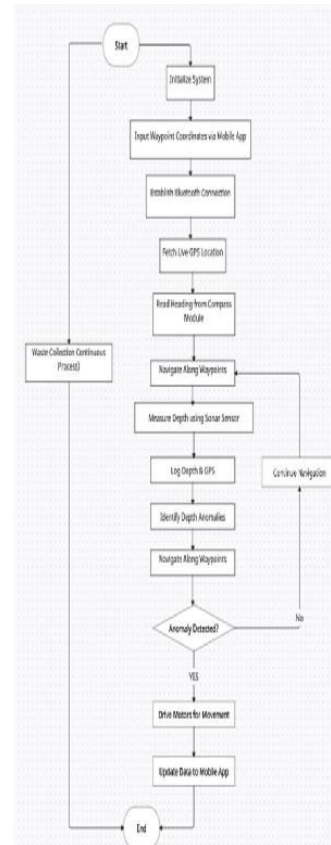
Start

Initialize System

Input Waypoint Coordinates via Mobile App

Establish Bluetooth Connection

Fetch Live GPS Location

Read Heading from Compass Module

Navigate Along Waypoints

Measure Depth using Sonar Sensor

Log Depth & GPS

Identify Depth Anomalies

Navigate Along Waypoints

Anomaly Detected?

No

YES

Drive Motors for Movement

Update Data to Mobile App

End

Waste Collection Continuous Process)

Continue Navigation